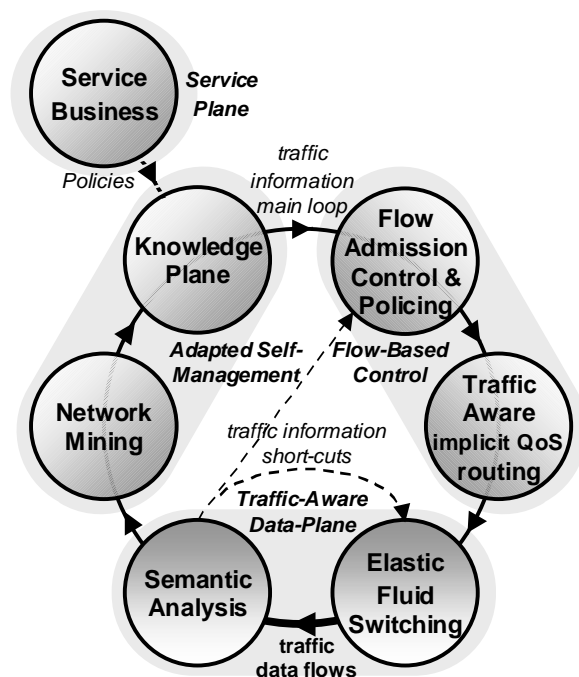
Service Business

Service Plane

Policies

traffic information main loop

Knowledge Plane

Flow Admission Control & Policing

Adapted Self-Management

Flow-Based Control

Network Mining

Traffic Aware implicit QoS routing

traffic information short-cuts

Traffic-Aware Data-Plane

Semantic Analysis

Elastic Fluid Switching

traffic data flows